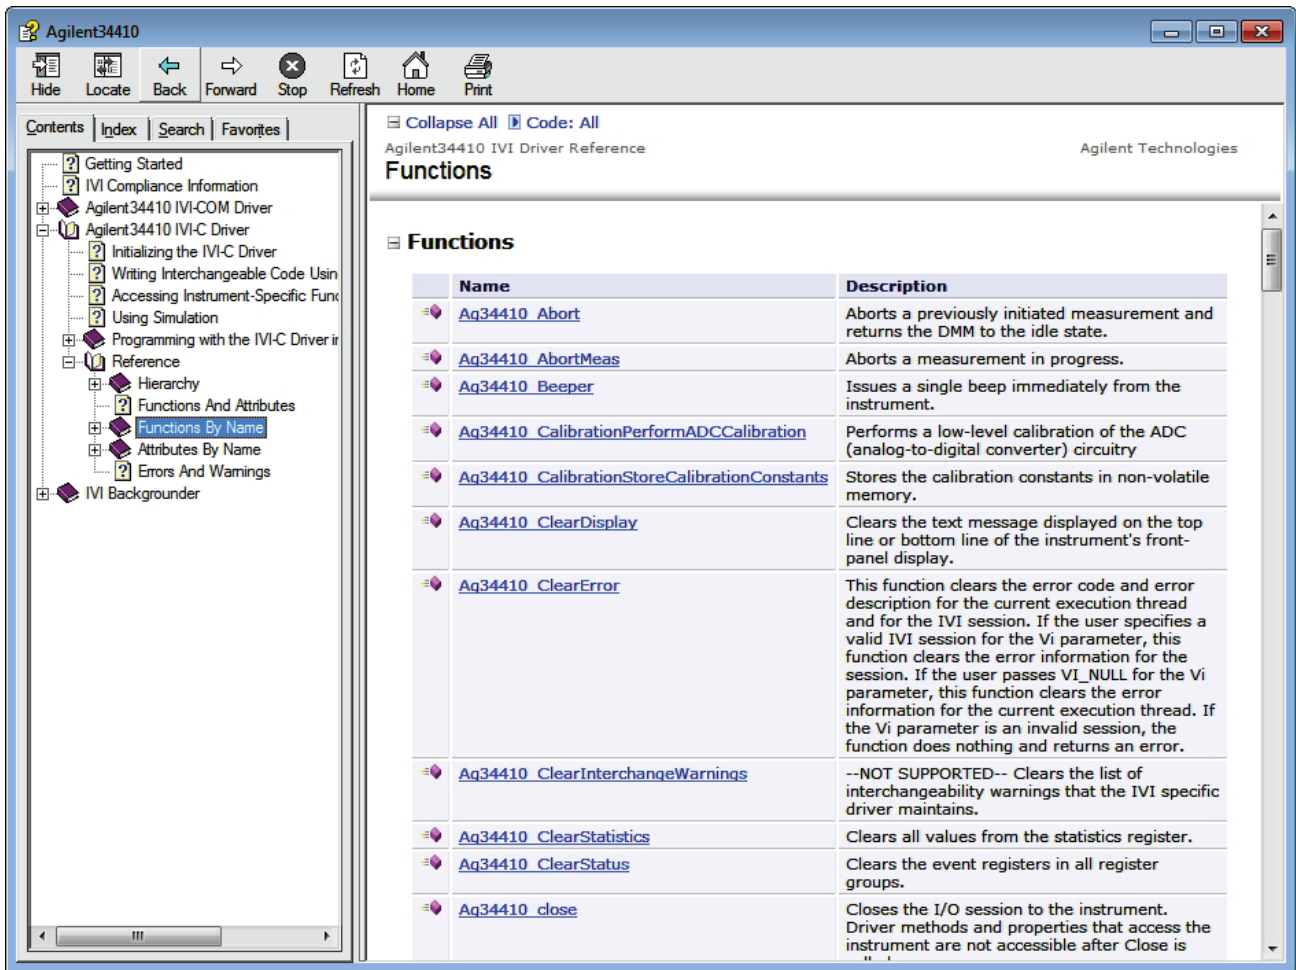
Agilent34410

Hide Locate Back Forward Stop Refresh Home Print

Contents Index Search Favorites

Getting Started
IVI Compliance Information
Agilent34410 IVI-COM Driver
Agilent34410 IVI-C Driver
Initializing the IVI-C Driver
Writing Interchangeable Code Usin
Accessing Instrument-Specific Fun
Using Simulation
Programming with the IVI-C Driver i
Reference
Hierarchy
Functions And Attributes
Functions By Name
Attributes By Name
Errors And Warnings
IVI Backgrounder

Collapse All Code: All

Agilent34410 IVI Driver Reference

Agilent Technologies

Functions

Functions

| | Name | Description |
|---|---|---|
| | Ag34410_Abort | Aborts a previously initiated measurement and returns the DMM to the idle state. |
| | Ag34410_AbortMeas | Aborts a measurement in progress. |
| | Ag34410_Beeper | Issues a single beep immediately from the instrument. |
| | Ag34410_CalibrationPerformADCCalibration | Performs a low-level calibration of the ADC (analog-to-digital converter) circuitry |
| | Ag34410_CalibrationStoreCalibrationConstants | Stores the calibration constants in non-volatile memory. |
| | Ag34410_ClearDisplay | Clears the text message displayed on the top line or bottom line of the instrument's front-panel display. |
| | Ag34410_ClearError | This function clears the error code and error description for the current execution thread and for the IVI session. If the user specifies a valid IVI session for the Vi parameter, this function clears the error information for the session. If the user passes VI_NULL for the Vi parameter, this function clears the error information for the current execution thread. If the Vi parameter is an invalid session, the function does nothing and returns an error. |
| | Ag34410_ClearInterchangeWarnings | --NOT SUPPORTED-- Clears the list of interchangeability warnings that the IVI specific driver maintains. |
| | Ag34410_ClearStatistics | Clears all values from the statistics register. |
| | Ag34410_ClearStatus | Clears the event registers in all register groups. |
| | Ag34410_close | Closes the I/O session to the instrument. Driver methods and properties that access the instrument are not accessible after Close is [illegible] |